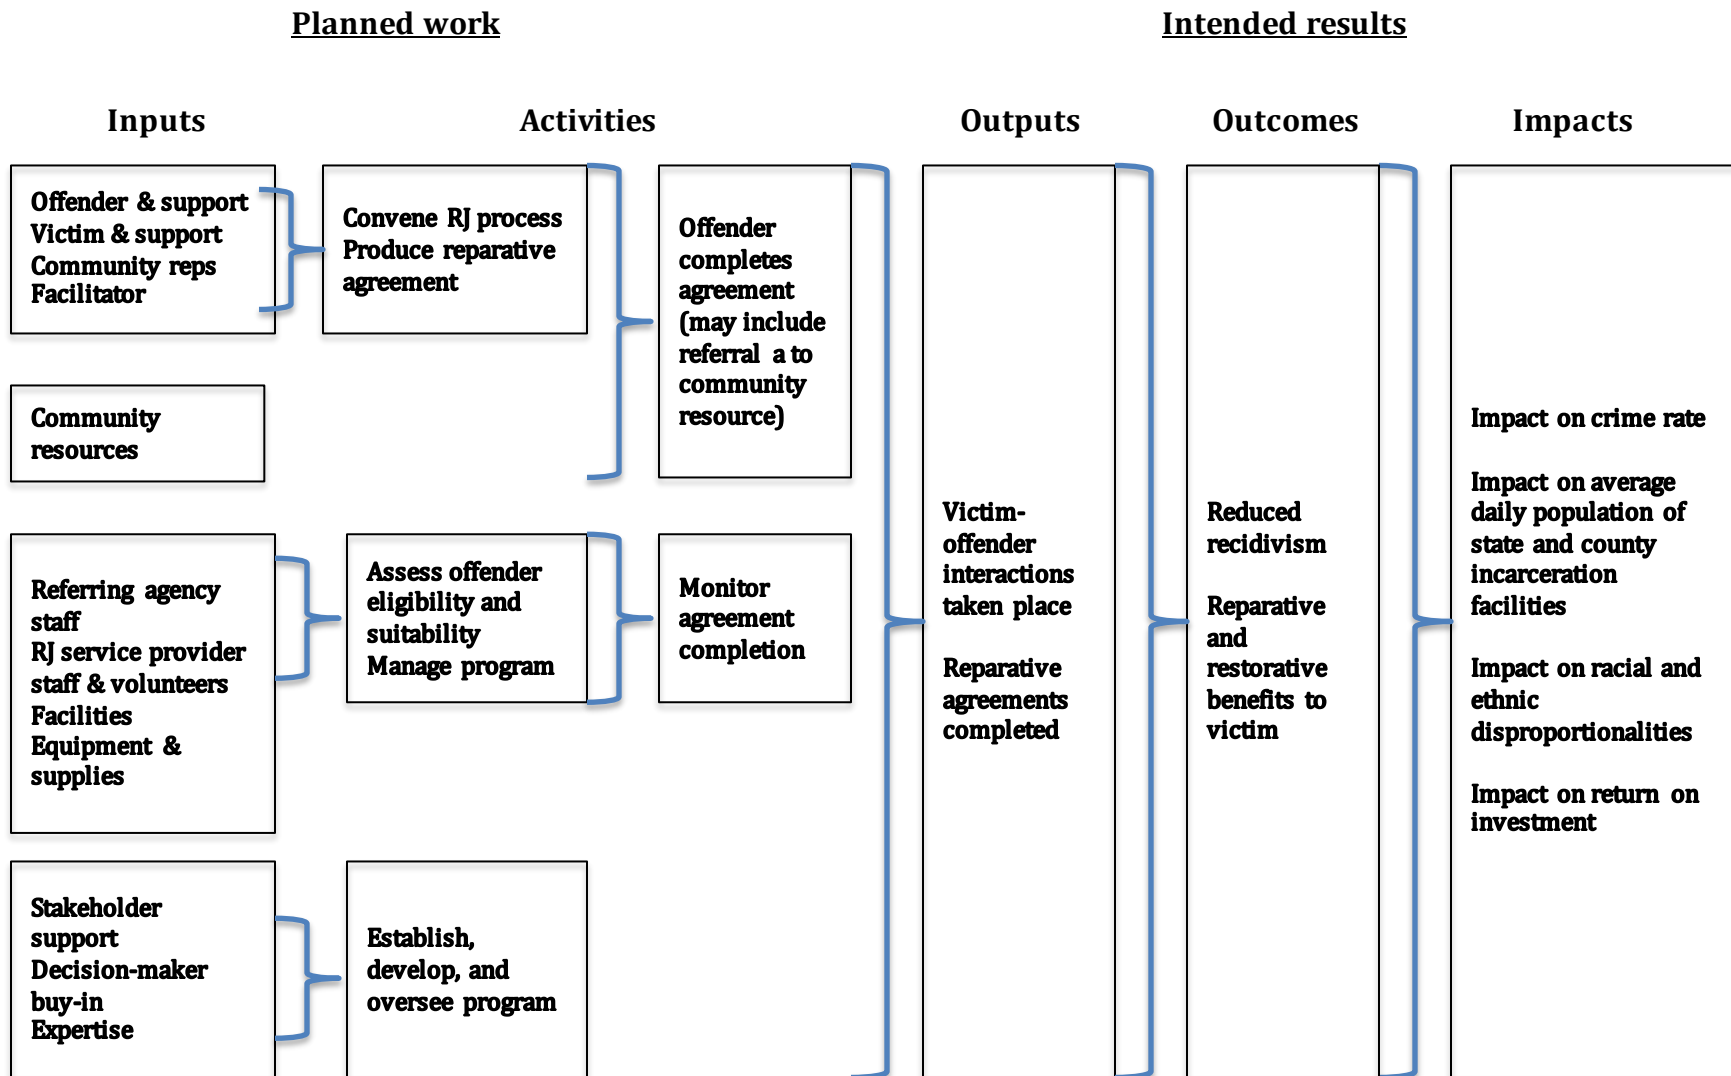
Planned work

Intended results

Inputs

Activities

Outputs

Outcomes

Impacts

Offender & support
Victim & support
Community reps
Facilitator

Convene RJ process
Produce reparative agreement

Offender completes agreement (may include referral a to community resource)

Community resources

Referring agency staff
RJ service provider staff & volunteers
Facilities
Equipment & supplies

Assess offender eligibility and suitability
Manage program

Monitor agreement completion

Stakeholder support
Decision-maker buy-in
Expertise

Establish, develop, and oversee program

Victim-offender interactions taken place

Reparative agreements completed

Reduced recidivism

Reparative and restorative benefits to victim

Impact on crime rate

Impact on average daily population of state and county incarceration facilities

Impact on racial and ethnic disproportionalities

Impact on return on investment